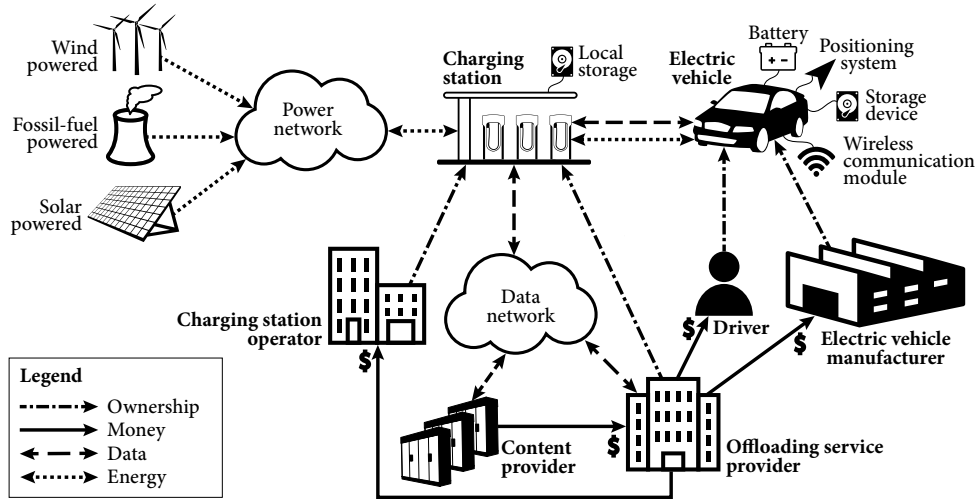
Wind powered

Fossil-fuel powered

Solar powered

Power network

Charging station

Local storage

Electric vehicle

Battery

+ -

Positioning system

Storage device

Wireless communication module

Charging station operator

$

Data network

Driver

$

Electric vehicle manufacturer

$

Legend

Ownership

Money

Data

Energy

Content provider

$

Offloading service provider